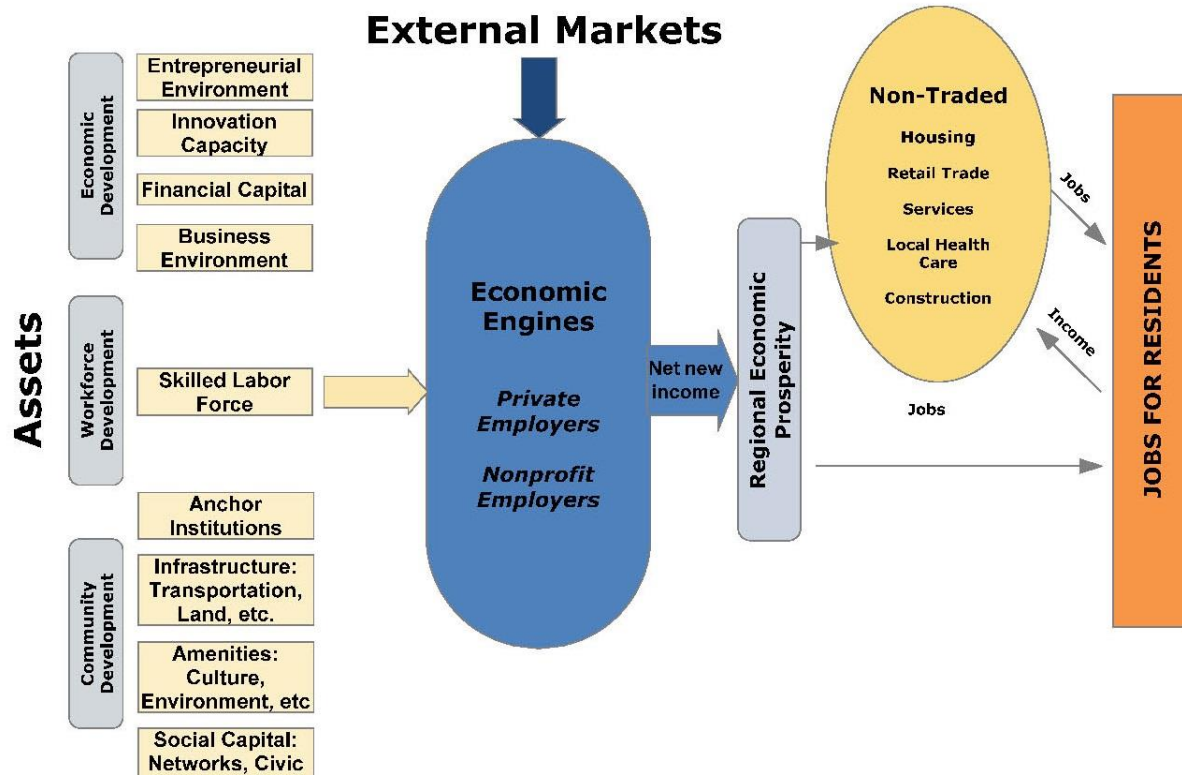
External Markets

Assets

Economic Development

Entrepreneurial Environment

Innovation Capacity

Financial Capital

Business Environment

Workforce Development

Skilled Labor Force

Community Development

Anchor Institutions

Infrastructure: Transportation, Land, etc.

Amenities: Culture, Environment, etc

Social Capital: Networks, Civic

Economic Engines

Private Employers

Nonprofit Employers

Net new income

Regional Economic Prosperity

Non-Traded

Housing

Retail Trade

Services

Local Health Care

Construction

Jobs

Jobs

Income

JOBS FOR RESIDENTS